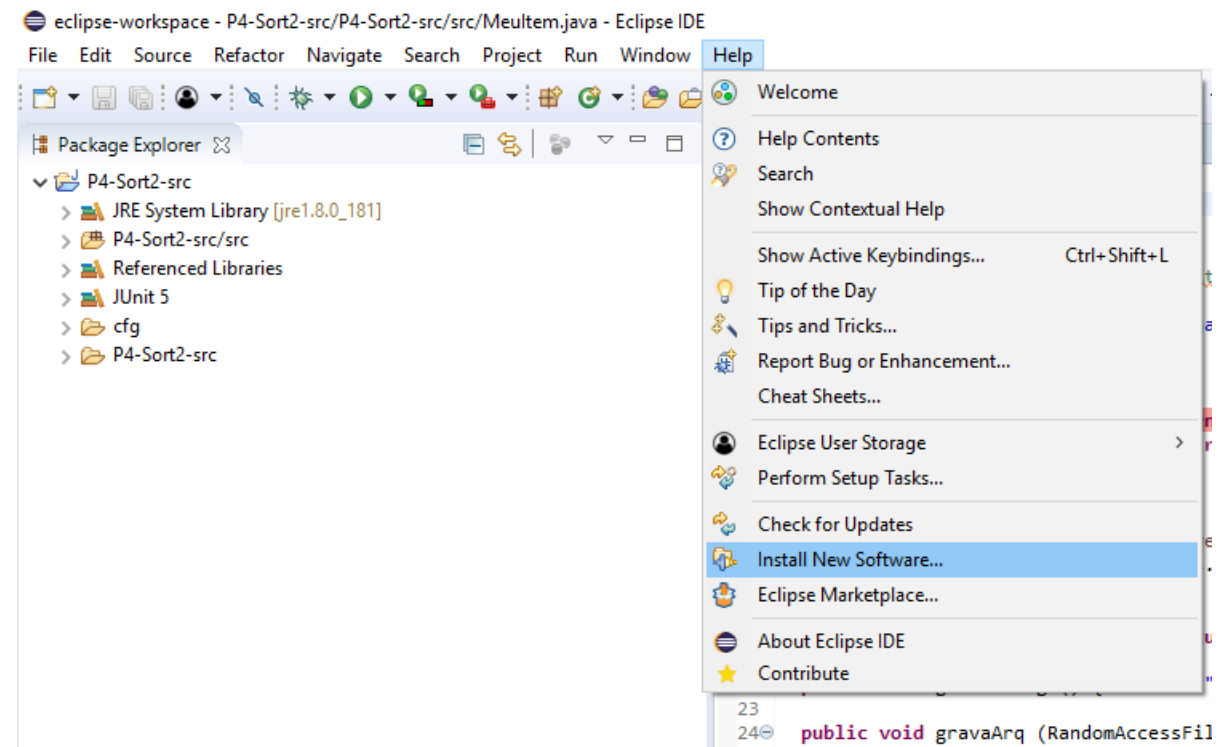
eclipse-workspace - P4-Sort2-src/P4-Sort2-src/src/MeuItem.java - Eclipse IDE

File Edit Source Refactor Navigate Search Project Run Window Help

Package Explorer

P4-Sort2-src
JRE System Library [jre1.8.0_181]
P4-Sort2-src/src
Referenced Libraries
JUnit 5
cfg
P4-Sort2-src

Welcome
Help Contents
Search
Show Contextual Help
Show Active Keybindings... Ctrl+Shift+L
Tip of the Day
Tips and Tricks...
Report Bug or Enhancement...
Cheat Sheets...
Eclipse User Storage
Perform Setup Tasks...
Check for Updates
Install New Software...
Eclipse Marketplace...
About Eclipse IDE
Contribute

23
24 public void gravaArq (RandomAccessFil